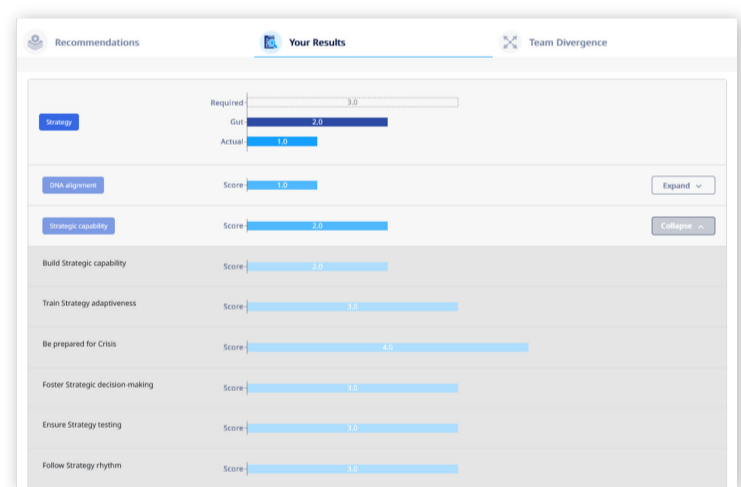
Recommendations
Your Results
Team Divergence

Strategy
Required 3.0
Gut 2.0
Actual 1.0

DNA alignment
Score 1.0
Expand

Strategic capability
Score 2.0
Collapse

Build Strategic capability
Score 2.0

Train Strategy adaptiveness
Score 3.0

Be prepared for Crisis
Score 4.0

Foster Strategic decision-making
Score 3.0

Ensure Strategy testing
Score 3.0

Follow Strategy rhythm
Score 3.0